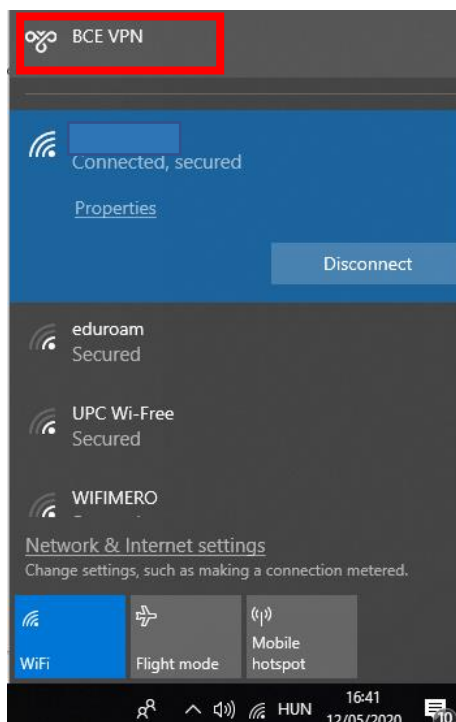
BCE VPN

Connected, secured

Properties

Disconnect

eduroam
Secured

UPC Wi-Free
Secured

WIFIMERO

Network & Internet settings
Change settings, such as making a connection metered.

WiFi

Flight mode

Mobile hotspot

HUN

16:41
12/05/2020

10